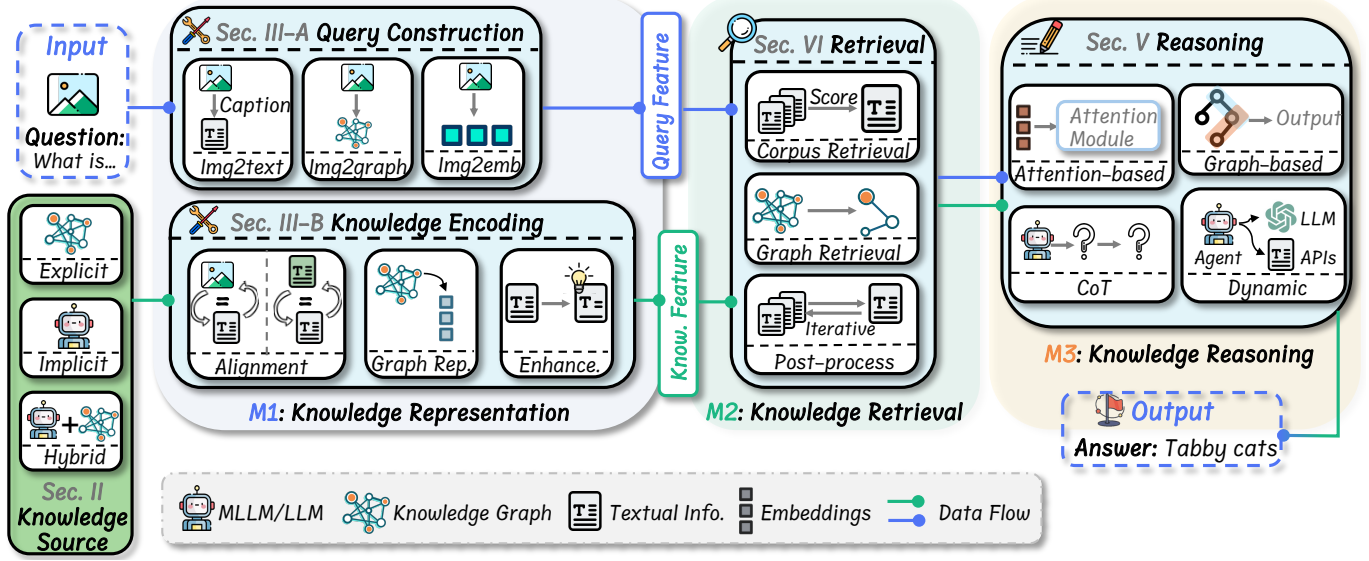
Input
Question: What is...

Explicit
Implicit
+
Hybrid
Sec. II Knowledge Source

Sec. III-A Query Construction
Caption
Img2text
Img2graph
Img2emb

Sec. III-B Knowledge Encoding
=
=
Alignment
Graph Rep.
Enhance.

M1: Knowledge Representation

Query Feature
Know. Feature

Sec. VI Retrieval
Score
Corpus Retrieval
Graph Retrieval
Iterative
Post-process

M2: Knowledge Retrieval

Sec. V Reasoning
Attention Module
Attention-based
Output
Graph-based
CoT
LLM
Agent
APIs
Dynamic

M3: Knowledge Reasoning

Output
Answer: Tabby cats

MLLM/LLM
Knowledge Graph
Textual Info.
Embeddings
Data Flow